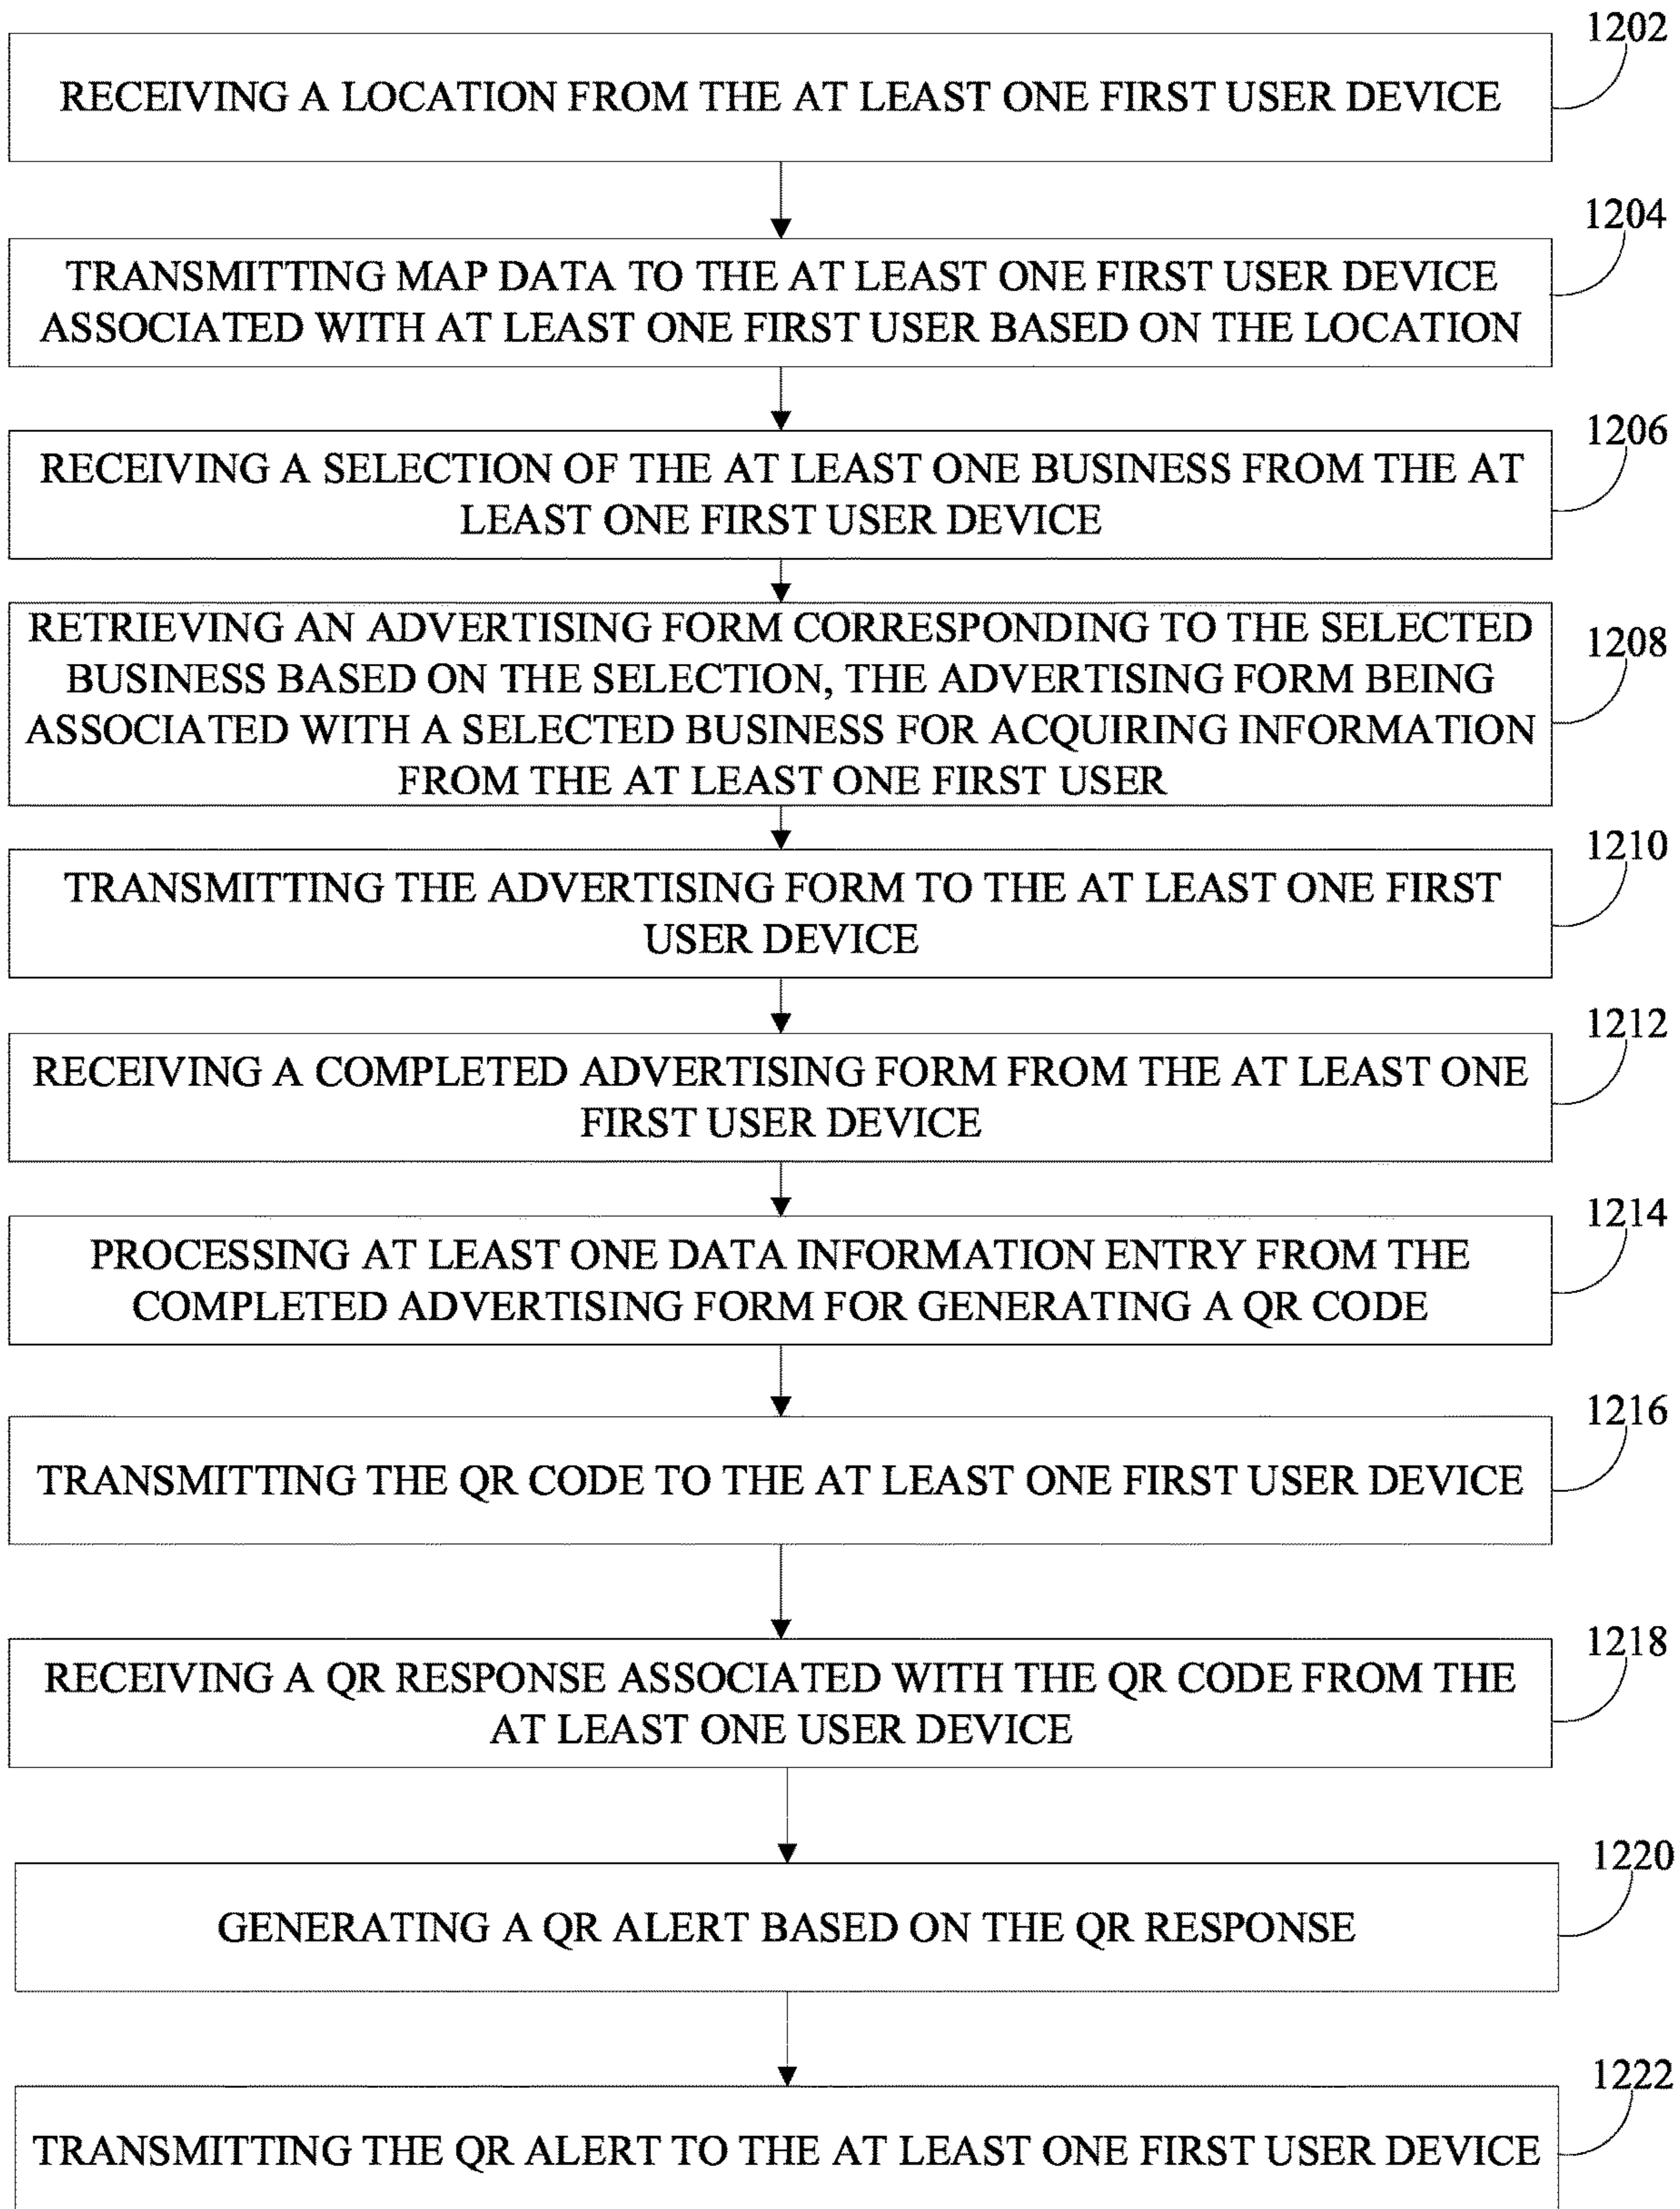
RECEIVING A LOCATION FROM THE AT LEAST ONE FIRST USER DEVICE

1202

TRANSMITTING MAP DATA TO THE AT LEAST ONE FIRST USER DEVICE ASSOCIATED WITH AT LEAST ONE FIRST USER BASED ON THE LOCATION

1204

RECEIVING A SELECTION OF THE AT LEAST ONE BUSINESS FROM THE AT LEAST ONE FIRST USER DEVICE

1206

RETRIEVING AN ADVERTISING FORM CORRESPONDING TO THE SELECTED BUSINESS BASED ON THE SELECTION, THE ADVERTISING FORM BEING ASSOCIATED WITH A SELECTED BUSINESS FOR ACQUIRING INFORMATION FROM THE AT LEAST ONE FIRST USER

1208

TRANSMITTING THE ADVERTISING FORM TO THE AT LEAST ONE FIRST USER DEVICE

1210

RECEIVING A COMPLETED ADVERTISING FORM FROM THE AT LEAST ONE FIRST USER DEVICE

1212

PROCESSING AT LEAST ONE DATA INFORMATION ENTRY FROM THE COMPLETED ADVERTISING FORM FOR GENERATING A QR CODE

1214

TRANSMITTING THE QR CODE TO THE AT LEAST ONE FIRST USER DEVICE

1216

RECEIVING A QR RESPONSE ASSOCIATED WITH THE QR CODE FROM THE AT LEAST ONE USER DEVICE

1218

GENERATING A QR ALERT BASED ON THE QR RESPONSE

1220

TRANSMITTING THE QR ALERT TO THE AT LEAST ONE FIRST USER DEVICE

1222